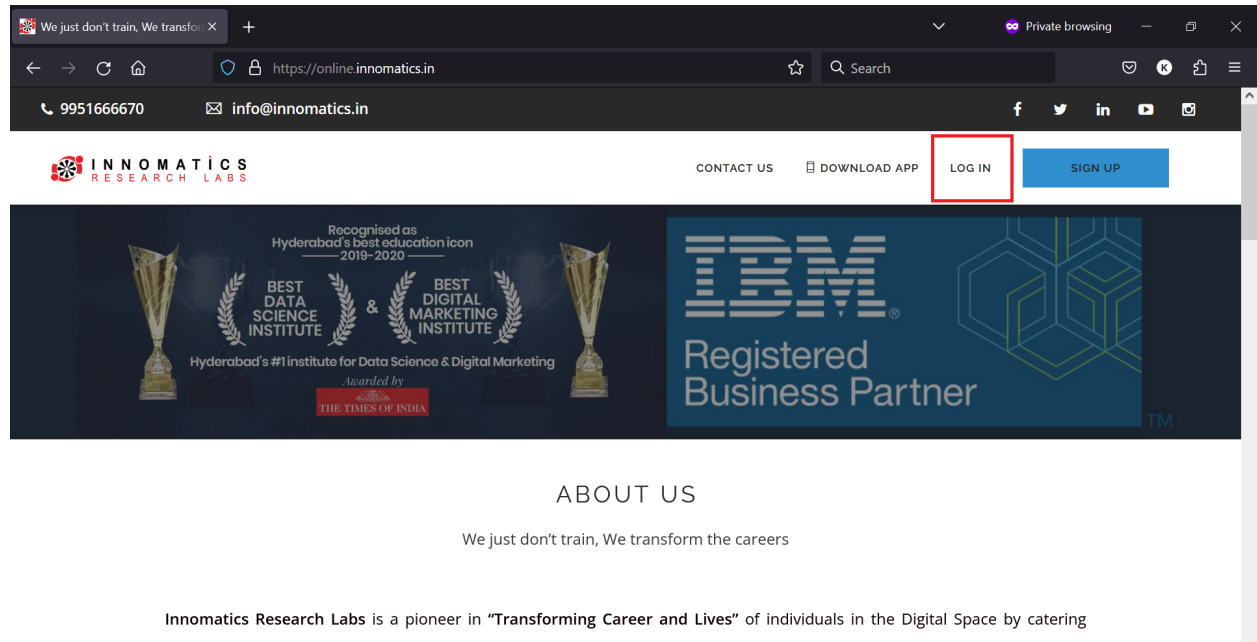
We just don't train, We transfor ×

Private browsing

https://online.innomatics.in

Search

9951666670 info@innomatics.in

INNOMATICS RESEARCH LABS

CONTACT US DOWNLOAD APP LOG IN SIGN UP

Recognised as Hyderabad's best education icon 2019-2020

BEST DATA SCIENCE INSTITUTE & BEST DIGITAL MARKETING INSTITUTE

Hyderabad's #1 institute for Data Science & Digital Marketing

Awarded by THE TIMES OF INDIA

IBM Registered Business Partner TM

ABOUT US

We just don't train, We transform the careers

**Innomatics Research Labs** is a pioneer in **"Transforming Career and Lives"** of individuals in the Digital Space by catering